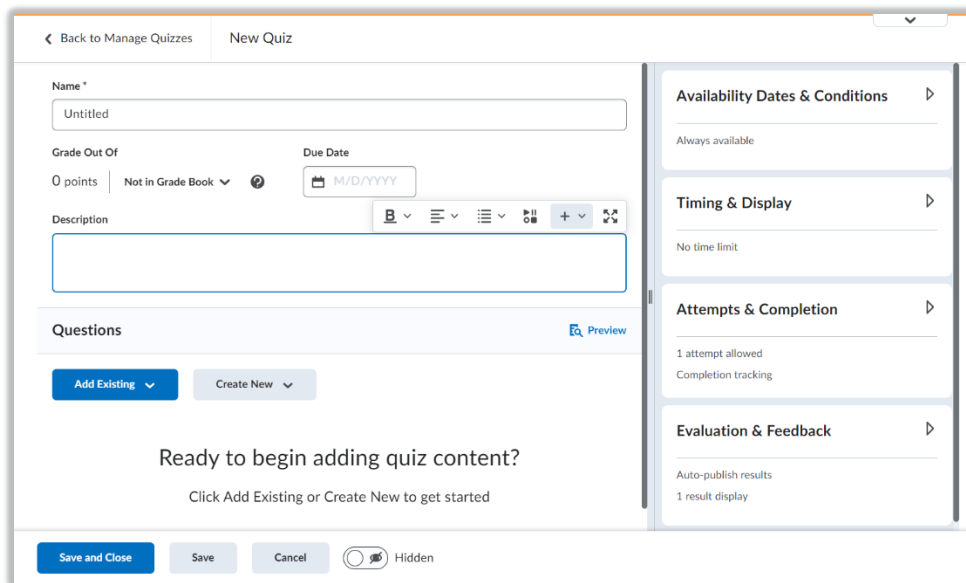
Back to Manage Quizzes

New Quiz

Name *

Untitled

Grade Out Of

0 points

Not in Grade Book

Due Date

M/D/YYYY

Description

Questions

Preview

Add Existing

Create New

Ready to begin adding quiz content?

Click Add Existing or Create New to get started

Availability Dates & Conditions

Always available

Timing & Display

No time limit

Attempts & Completion

1 attempt allowed

Completion tracking

Evaluation & Feedback

Auto-publish results

1 result display

Save and Close

Save

Cancel

Hidden